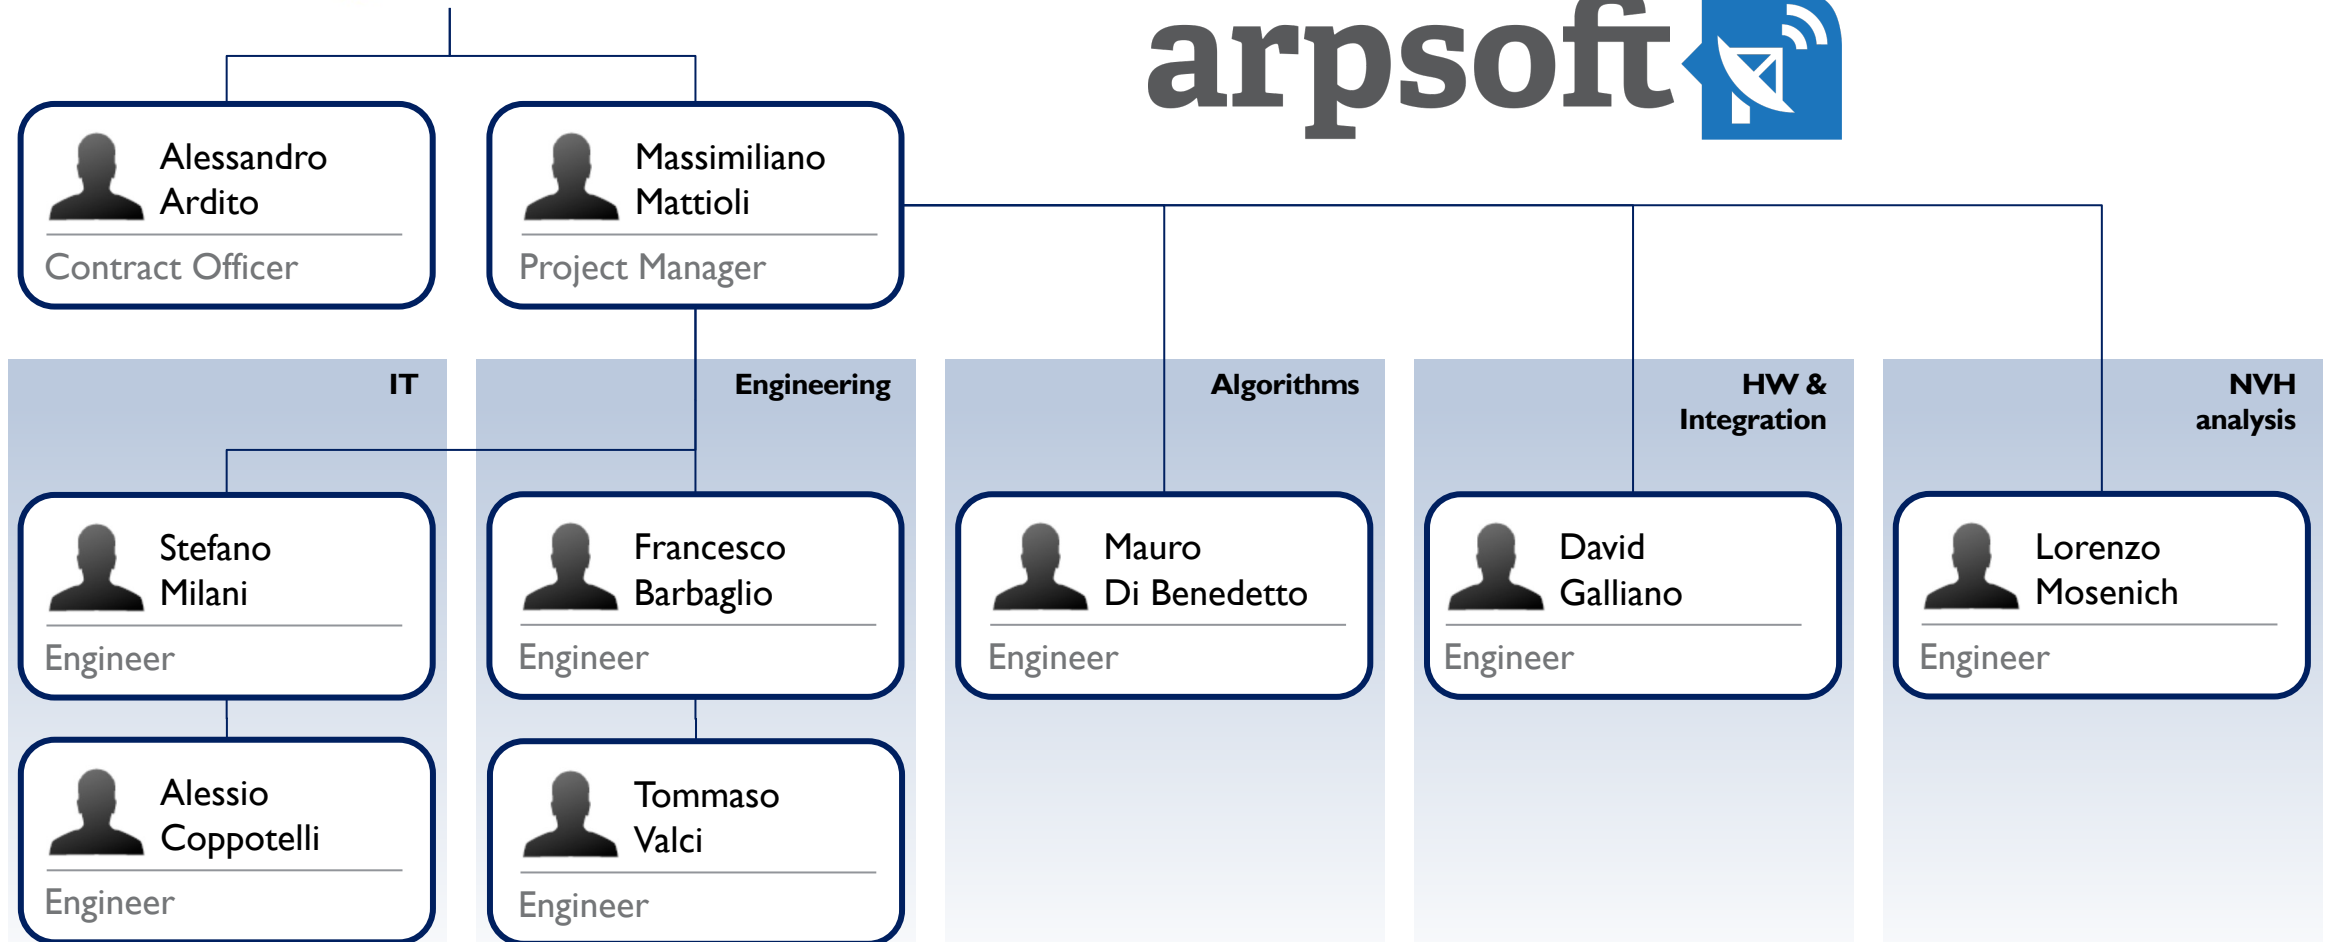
arpsoft

Alessandro Ardito
Contract Officer

Massimiliano Mattioli
Project Manager

IT

Stefano Milani
Engineer

Alessio Coppotelli
Engineer

Engineering

Francesco Barbaglio
Engineer

Tommaso Valci
Engineer

Algorithms

Mauro Di Benedetto
Engineer

HW & Integration

David Galliano
Engineer

NVH analysis

Lorenzo Mosenich
Engineer